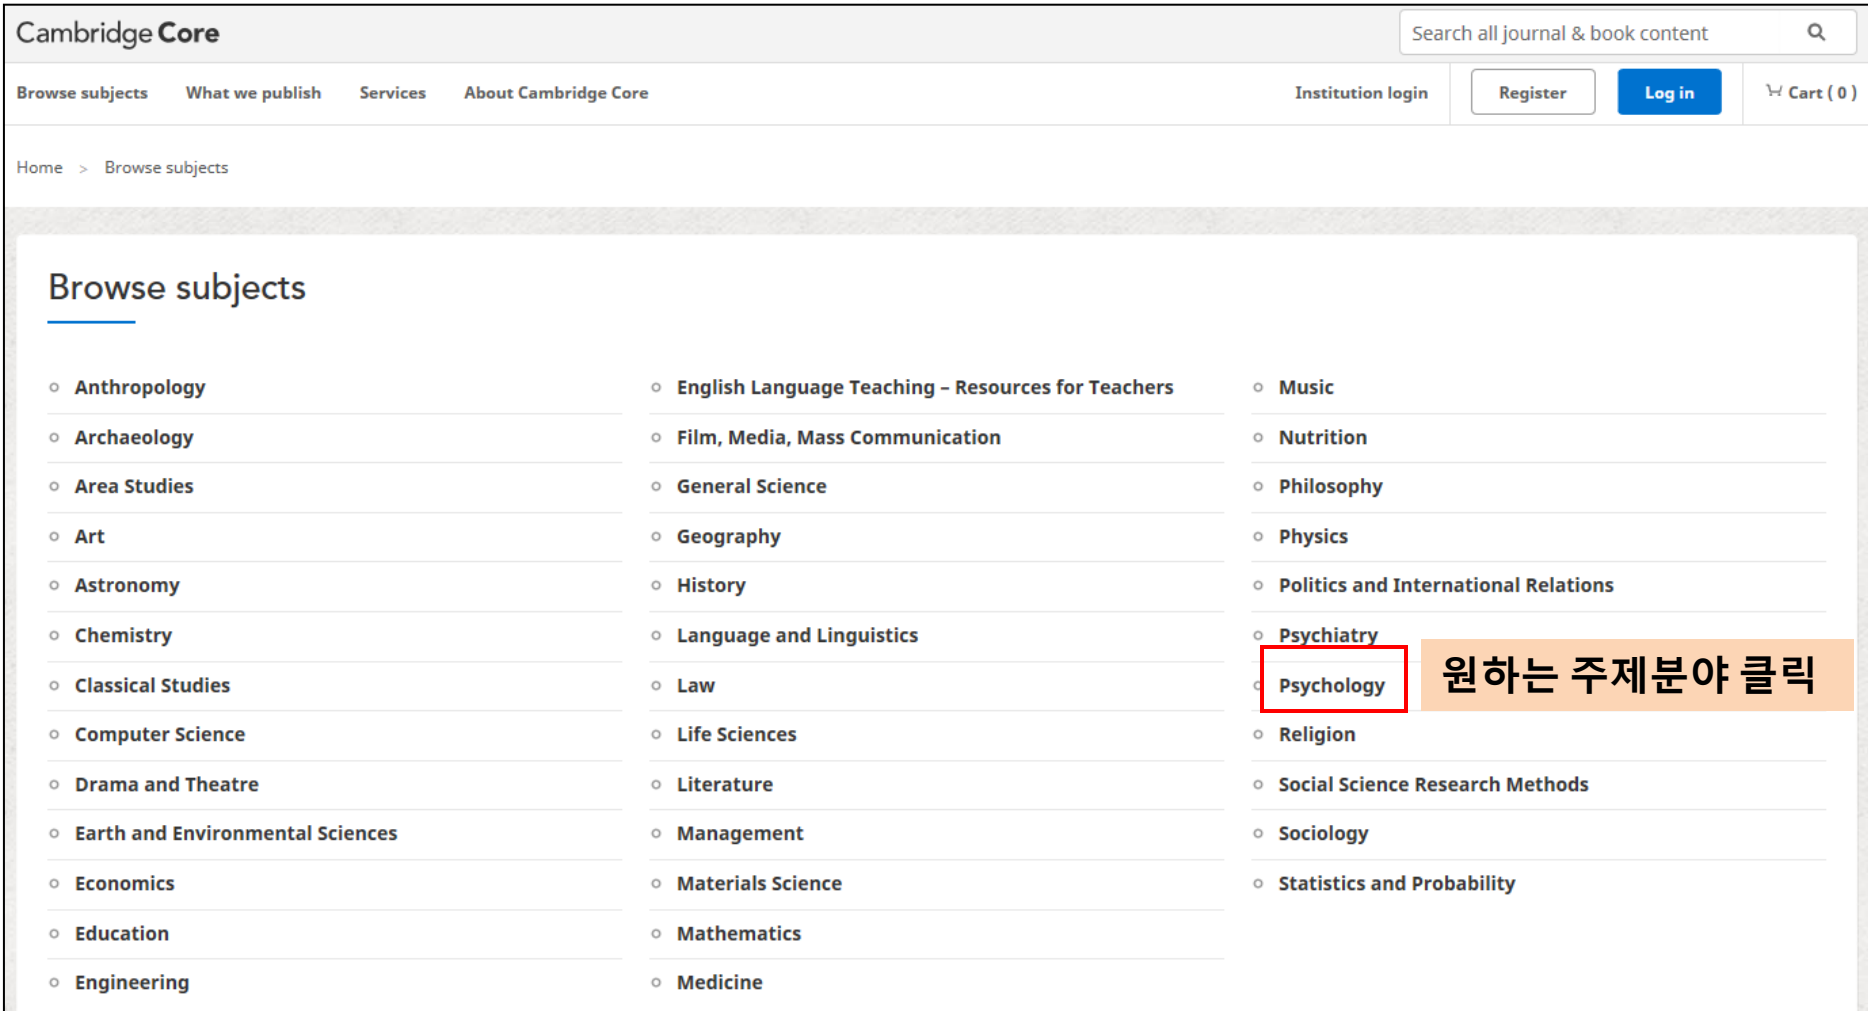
Cambridge Core

Search all journal & book content

Browse subjects What we publish Services About Cambridge Core Institution login Register Log in Cart ( 0 )

Home > Browse subjects

Browse subjects

- Anthropology
- Archaeology
- Area Studies
- Art
- Astronomy
- Chemistry
- Classical Studies
- Computer Science
- Drama and Theatre
- Earth and Environmental Sciences
- Economics
- Education
- Engineering

- English Language Teaching – Resources for Teachers
- Film, Media, Mass Communication
- General Science
- Geography
- History
- Language and Linguistics
- Law
- Life Sciences
- Literature
- Management
- Materials Science
- Mathematics
- Medicine

- Music
- Nutrition
- Philosophy
- Physics
- Politics and International Relations
- Psychiatry
- Psychology
- Religion
- Social Science Research Methods
- Sociology
- Statistics and Probability

원하는 주제분야 클릭